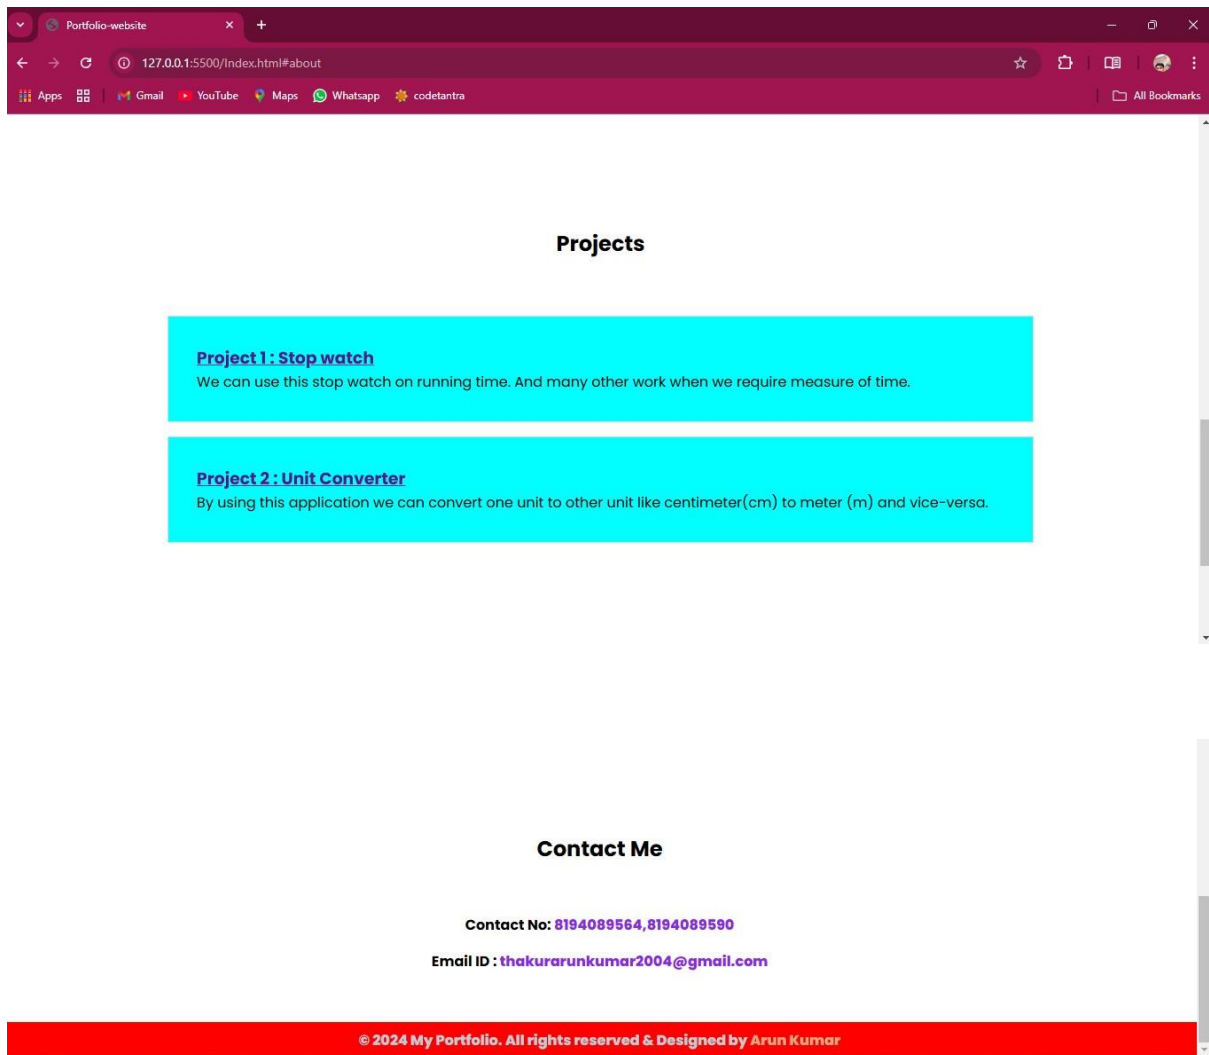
Portfolio-website

127.0.0.1:5500/Index.html#about

Apps
Gmail
YouTube
Maps
Whatsapp
codetantra
All Bookmarks

Projects

Project 1 : Stop watch
We can use this stop watch on running time. And many other work when we require measure of time.

Project 2 : Unit Converter
By using this application we can convert one unit to other unit like centimeter(cm) to meter (m) and vice-versa.

Contact Me

Contact No: 8194089564,8194089590

Email ID : thakurarunkumar2004@gmail.com

© 2024 My Portfolio. All rights reserved & Designed by Arun Kumar